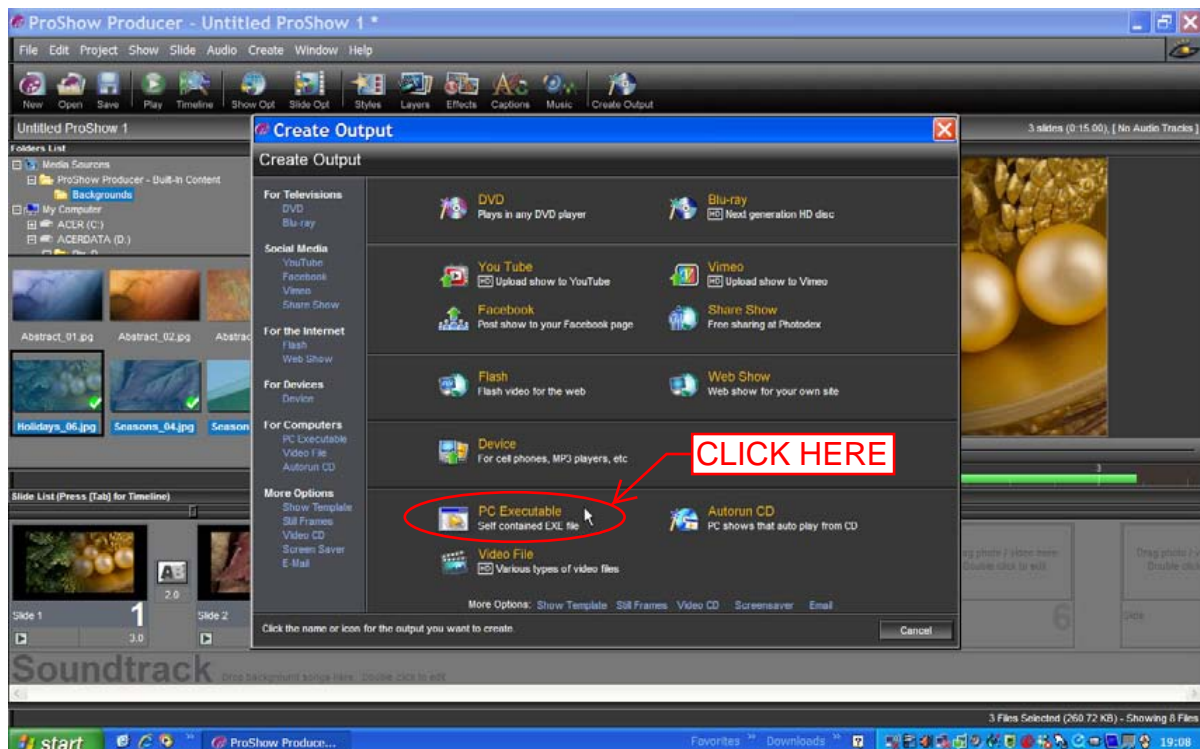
ProShow Producer - Untitled ProShow 1 *

File Edit Project Show Slide Audio Create Window Help

New Open Save Play Timeline Show Opt Slide Opt Styles Layers Effects Captions Music Create Output

Untitled ProShow 1

3 slides (0:15.00), [ No Audio Tracks ]

Folders List

Media Sources
ProShow Producer - Built-In Content
Backgrounds
My Computer
ACER (C:)
ACERDATA (D:)

Abstract_01.jpg Abstract_02.jpg Abstrac

Holidays_06.jpg Seasons_04.jpg Season

Create Output

Create Output

For Televisions
DVD
Blu-ray

Social Media
YouTube
Facebook
Vimeo
Share Show

For the Internet
Flash
Web Show

For Devices
Device

For Computers
PC Executable
Video File
Autorun CD

More Options
Show Template
Still Frames
Video CD
Screen Saver
E-Mail

DVD
Plays in any DVD player

Blu-ray
HD Next generation HD disc

You Tube
HD Upload show to YouTube

Vimeo
HD Upload show to Vimeo

Facebook
Post show to your Facebook page

Share Show
Free sharing at Photodex

Flash
Flash video for the web

Web Show
Web show for your own site

Device
For cell phones, MP3 players, etc

CLICK HERE

PC Executable
Self contained EXE file

Autorun CD
PC shows that auto play from CD

Video File
HD Various types of video files

More Options: Show Template Still Frames Video CD Screensaver Email

Click the name or icon for the output you want to create.

Cancel

Slide List (Press [Tab] for Timeline)

Slide 1 1 3.0 2.0 Slide 2

Drag photo / video here. Double click to edit.

Drag photo / video here. Double click to edit.

6

Soundtrack Drop background songs here. Double click to edit.

3 Files Selected (260.72 KB) - Showing 8 Files

start ProShow Produce... Favorites Downloads 19:08